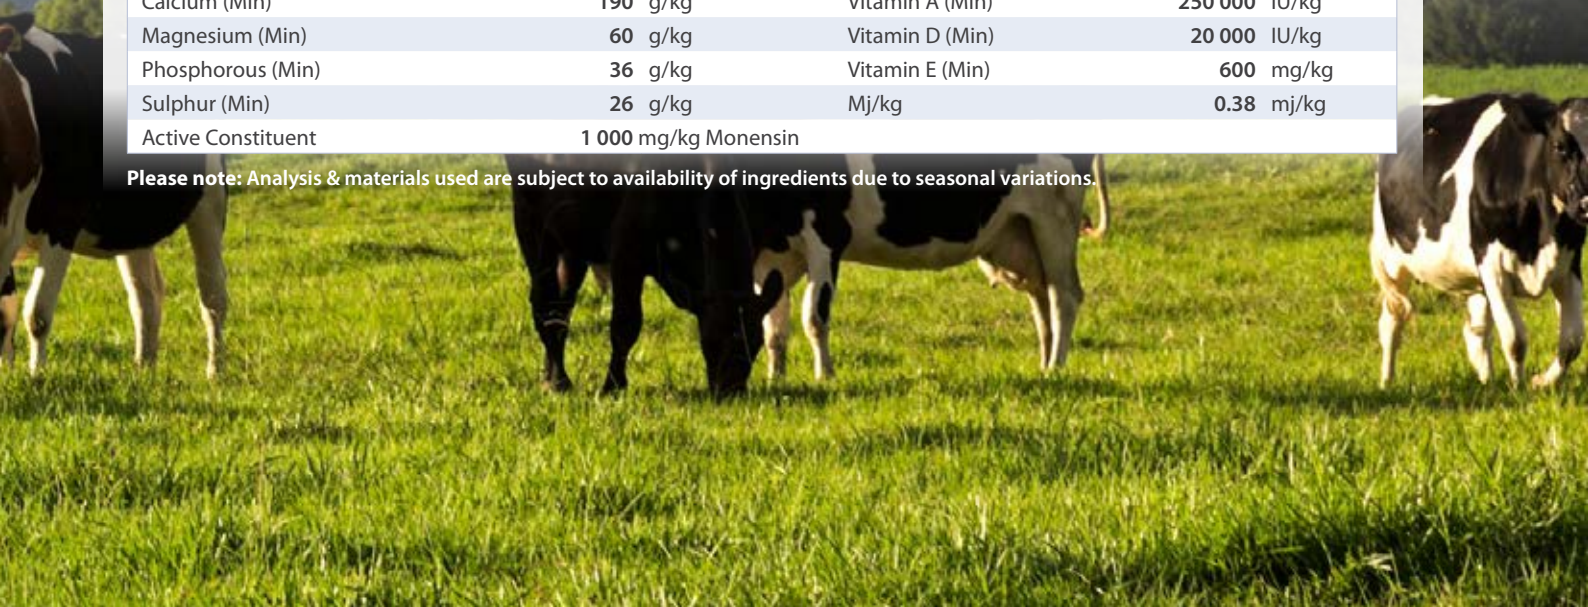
| Calcium (Min) | 190 g/kg | Vitamin A (Min) | 250 000 IU/kg |
|---|---|---|---|
| Magnesium (Min) | 60 g/kg | Vitamin D (Min) | 20 000 IU/kg |
| Phosphorous (Min) | 36 g/kg | Vitamin E (Min) | 600 mg/kg |
| Sulphur (Min) | 26 g/kg | Mj/kg | 0.38 mj/kg |
| Active Constituent | 1 000 mg/kg Monensin | | |

Please note: Analysis & materials used are subject to availability of ingredients due to seasonal variations.